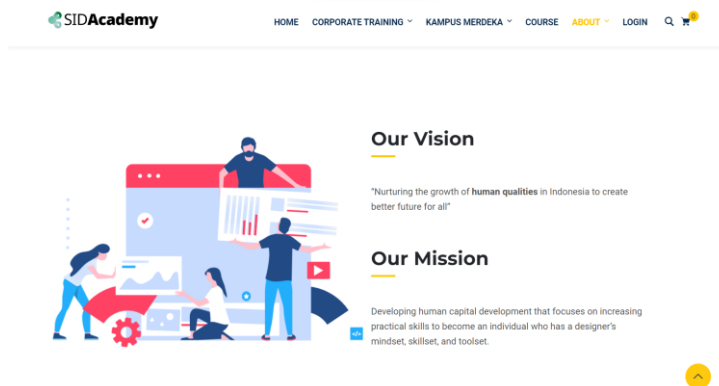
SIDAcademy

HOME CORPORATE TRAINING KAMPUS MERDEKA COURSE ABOUT LOGIN 0

Our Vision

"Nurturing the growth of human qualities in Indonesia to create better future for all"

Our Mission

Developing human capital development that focuses on increasing practical skills to become an individual who has a designer's mindset, skillset, and toolset.